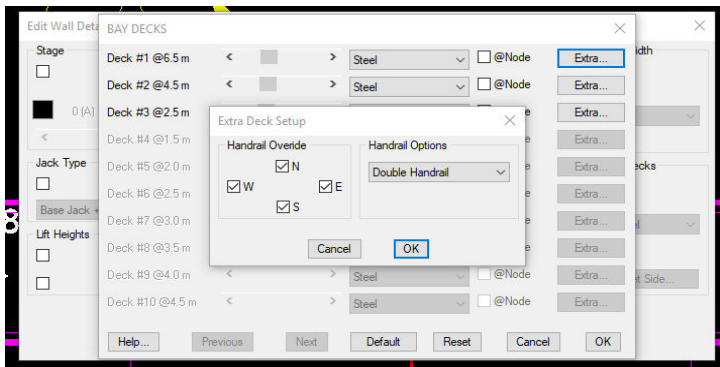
Edit Wall Deta

Stage

0 (A)

Jack Type

Base Jack

Lift Heights

8

idth

ecks

el

et Side...

BAY DECKS

Deck #1 @6.5 m < > Steel @Node Extra...
Deck #2 @4.5 m < > Steel @Node Extra...
Deck #3 @2.5 m Extra...
Deck #4 @1.5 m Extra...
Deck #5 @2.0 m Extra...
Deck #6 @2.5 m Extra...
Deck #7 @3.0 m Extra...
Deck #8 @3.5 m Extra...
Deck #9 @4.0 m < > Steel @Node Extra...
Deck #10 @4.5 m < > Steel @Node Extra...

Help... Previous Next Default Reset Cancel OK

Extra Deck Setup

Handrail Overide
N
W
E
S

Handrail Options
Double Handrail

Cancel OK